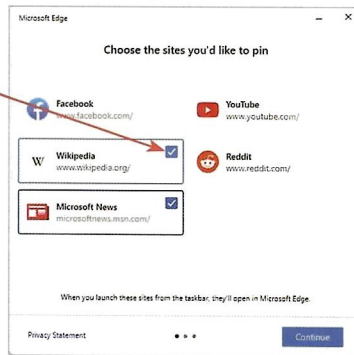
Microsoft Edge

Choose the sites you'd like to pin

Facebook
www.facebook.com/

YouTube
www.youtube.com/

Wikipedia
www.wikipedia.org/

Reddit
www.reddit.com/

Microsoft News
microsoftnews.msn.com/

When you launch these sites from the taskbar, they'll open in Microsoft Edge.

Privacy Statement

Continue